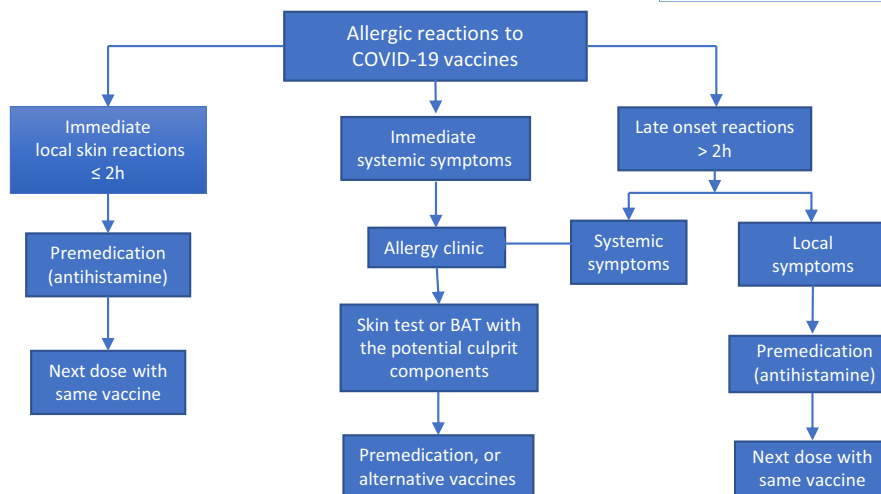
Allergic reactions to COVID-19 vaccines

Immediate local skin reactions ≤ 2h

Premedication (antihistamine)

Next dose with same vaccine

Immediate systemic symptoms

Allergy clinic

Skin test or BAT with the potential culprit components

Premedication, or alternative vaccines

Late onset reactions > 2h

Systemic symptoms

Local symptoms

Premedication (antihistamine)

Next dose with same vaccine